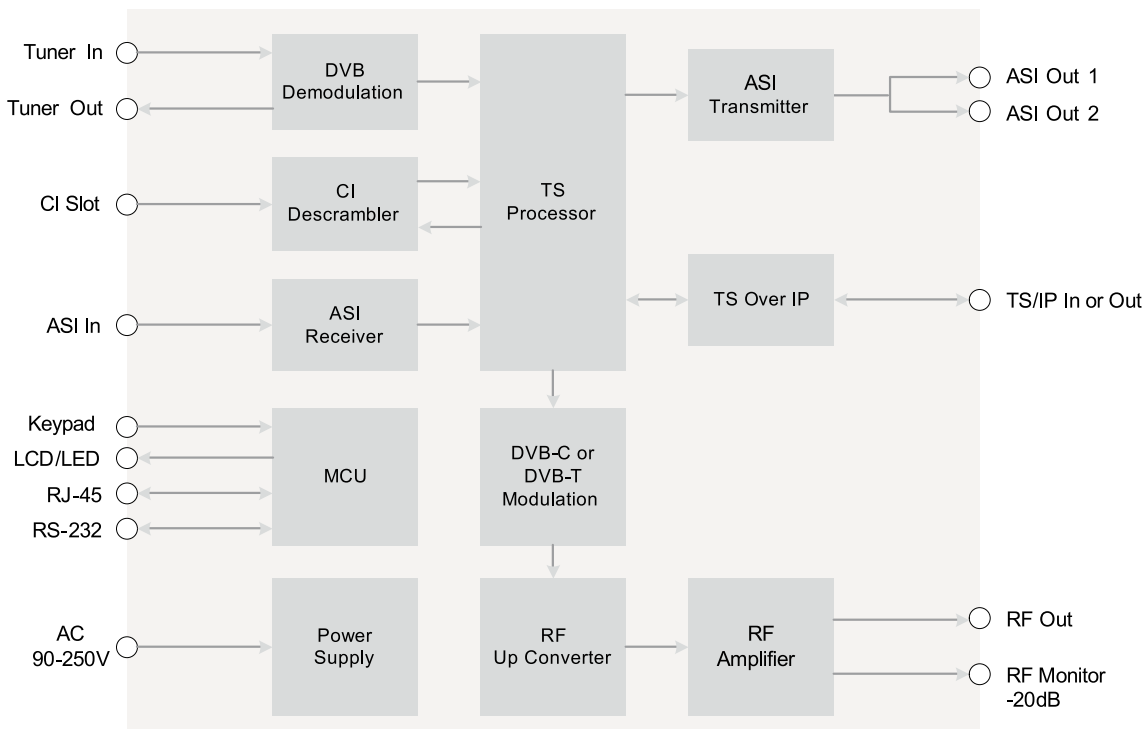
Tuner In
Tuner Out
CI Slot
ASI In
Keypad
LCD/LED
RJ-45
RS-232
AC
90-250V

DVB
Demodulation

CI
Descrambler

ASI
Receiver

MCU

Power
Supply

TS
Processor

DVB-C or
DVB-T
Modulation

RF
Up Converter

ASI
Transmitter

TS Over IP

RF
Amplifier

ASI Out 1
ASI Out 2
TS/IP In or Out
RF Out
RF Monitor
-20dB